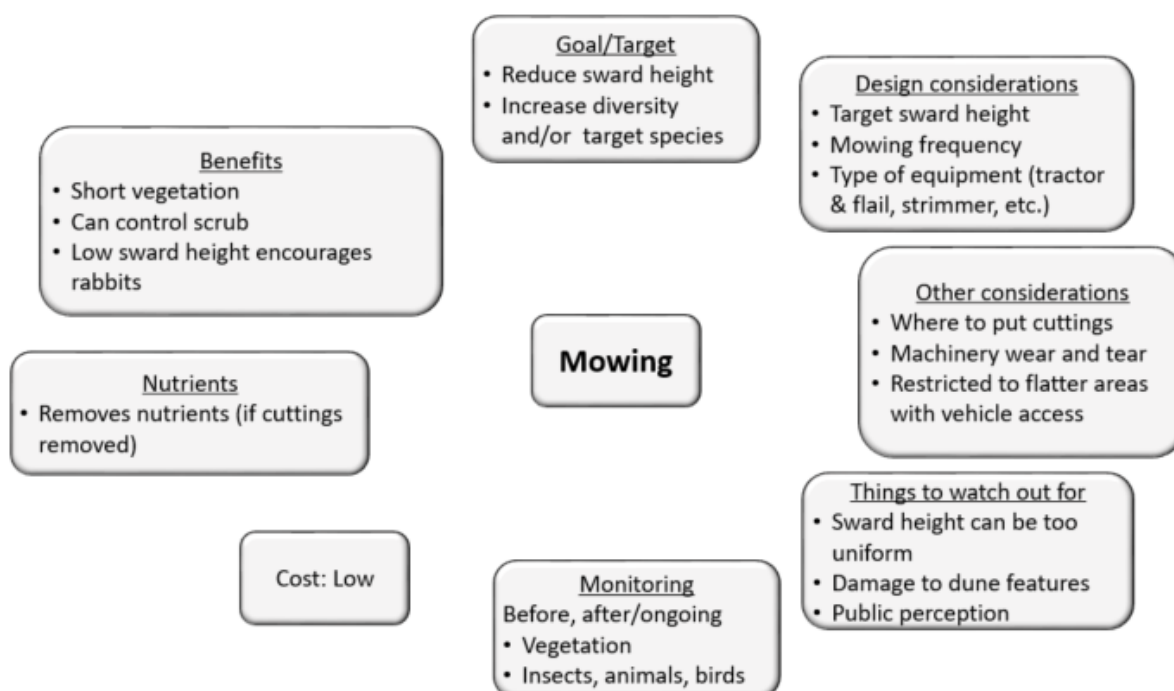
Goal/Target
• Reduce sward height
• Increase diversity and/or target species

Design considerations
• Target sward height
• Mowing frequency
• Type of equipment (tractor & flail, strimmer, etc.)

Benefits
• Short vegetation
• Can control scrub
• Low sward height encourages rabbits

Mowing

Other considerations
• Where to put cuttings
• Machinery wear and tear
• Restricted to flatter areas with vehicle access

Nutrients
• Removes nutrients (if cuttings removed)

Things to watch out for
• Sward height can be too uniform
• Damage to dune features
• Public perception

Cost: Low

Monitoring
Before, after/ongoing
• Vegetation
• Insects, animals, birds